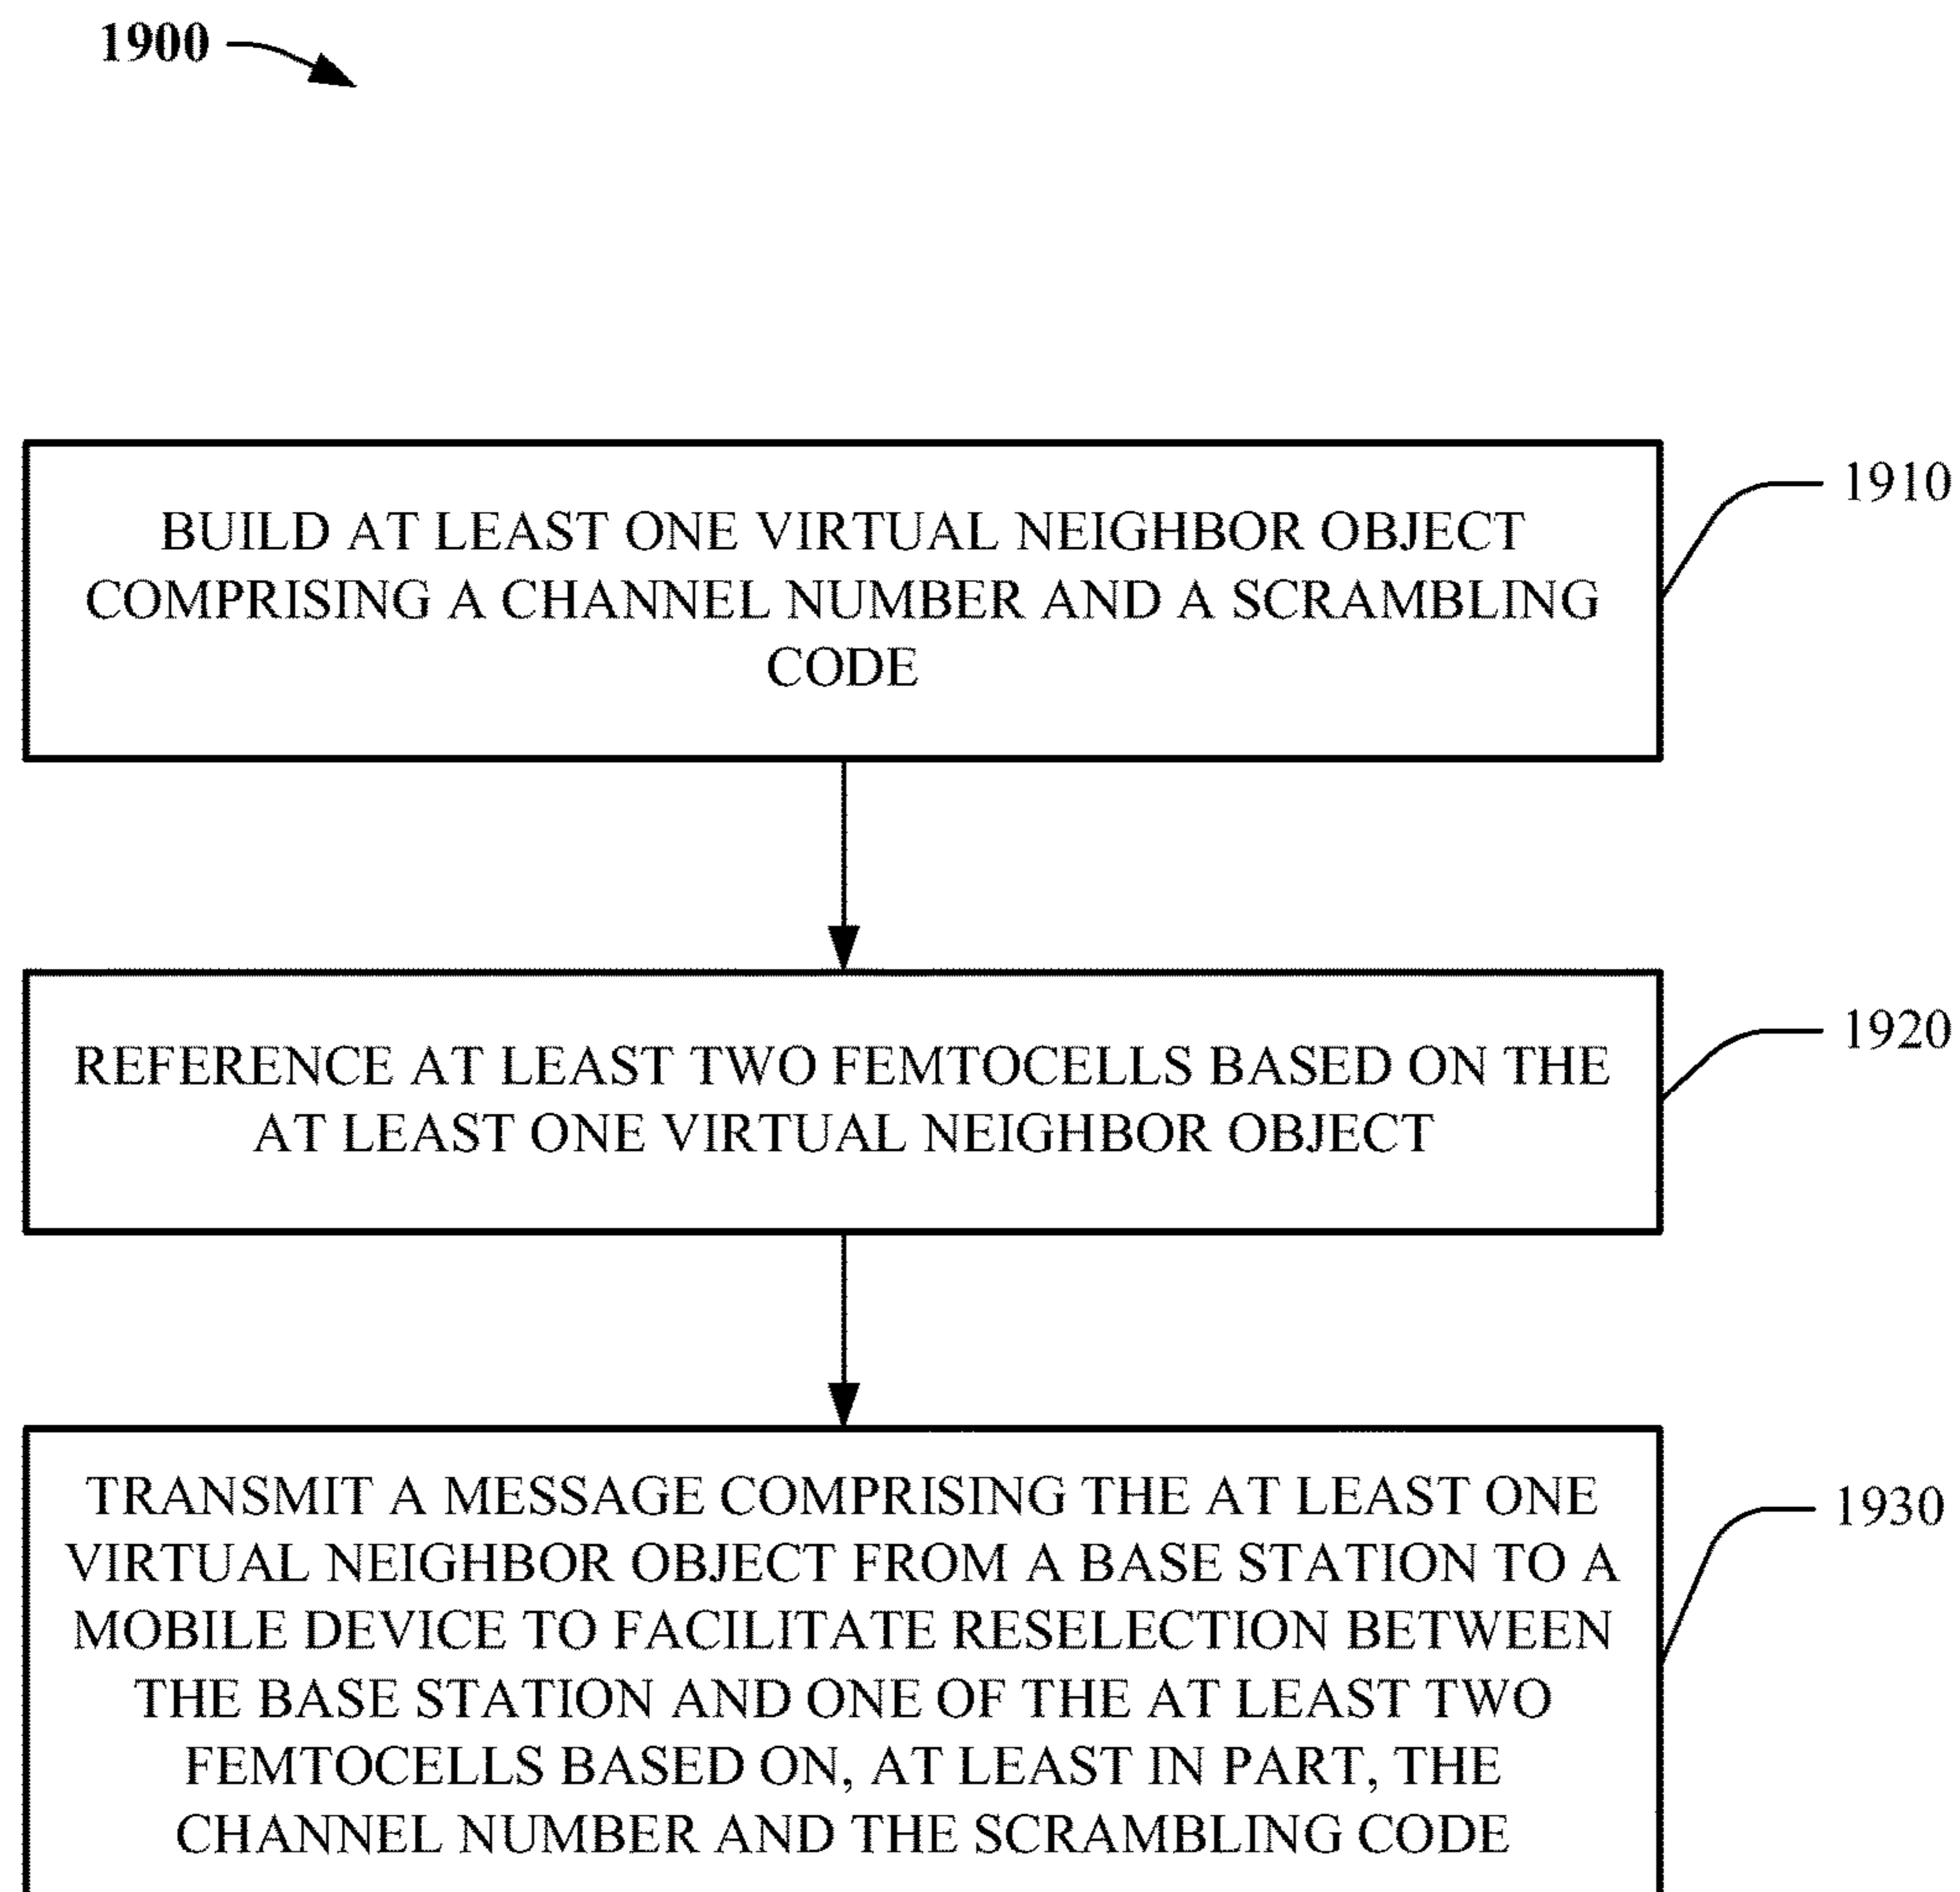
1900

BUILD AT LEAST ONE VIRTUAL NEIGHBOR OBJECT COMPRISING A CHANNEL NUMBER AND A SCRAMBLING CODE

1910

REFERENCE AT LEAST TWO FEMTOCELLS BASED ON THE AT LEAST ONE VIRTUAL NEIGHBOR OBJECT

1920

TRANSMIT A MESSAGE COMPRISING THE AT LEAST ONE VIRTUAL NEIGHBOR OBJECT FROM A BASE STATION TO A MOBILE DEVICE TO FACILITATE RESELECTION BETWEEN THE BASE STATION AND ONE OF THE AT LEAST TWO FEMTOCELLS BASED ON, AT LEAST IN PART, THE CHANNEL NUMBER AND THE SCRAMBLING CODE

1930